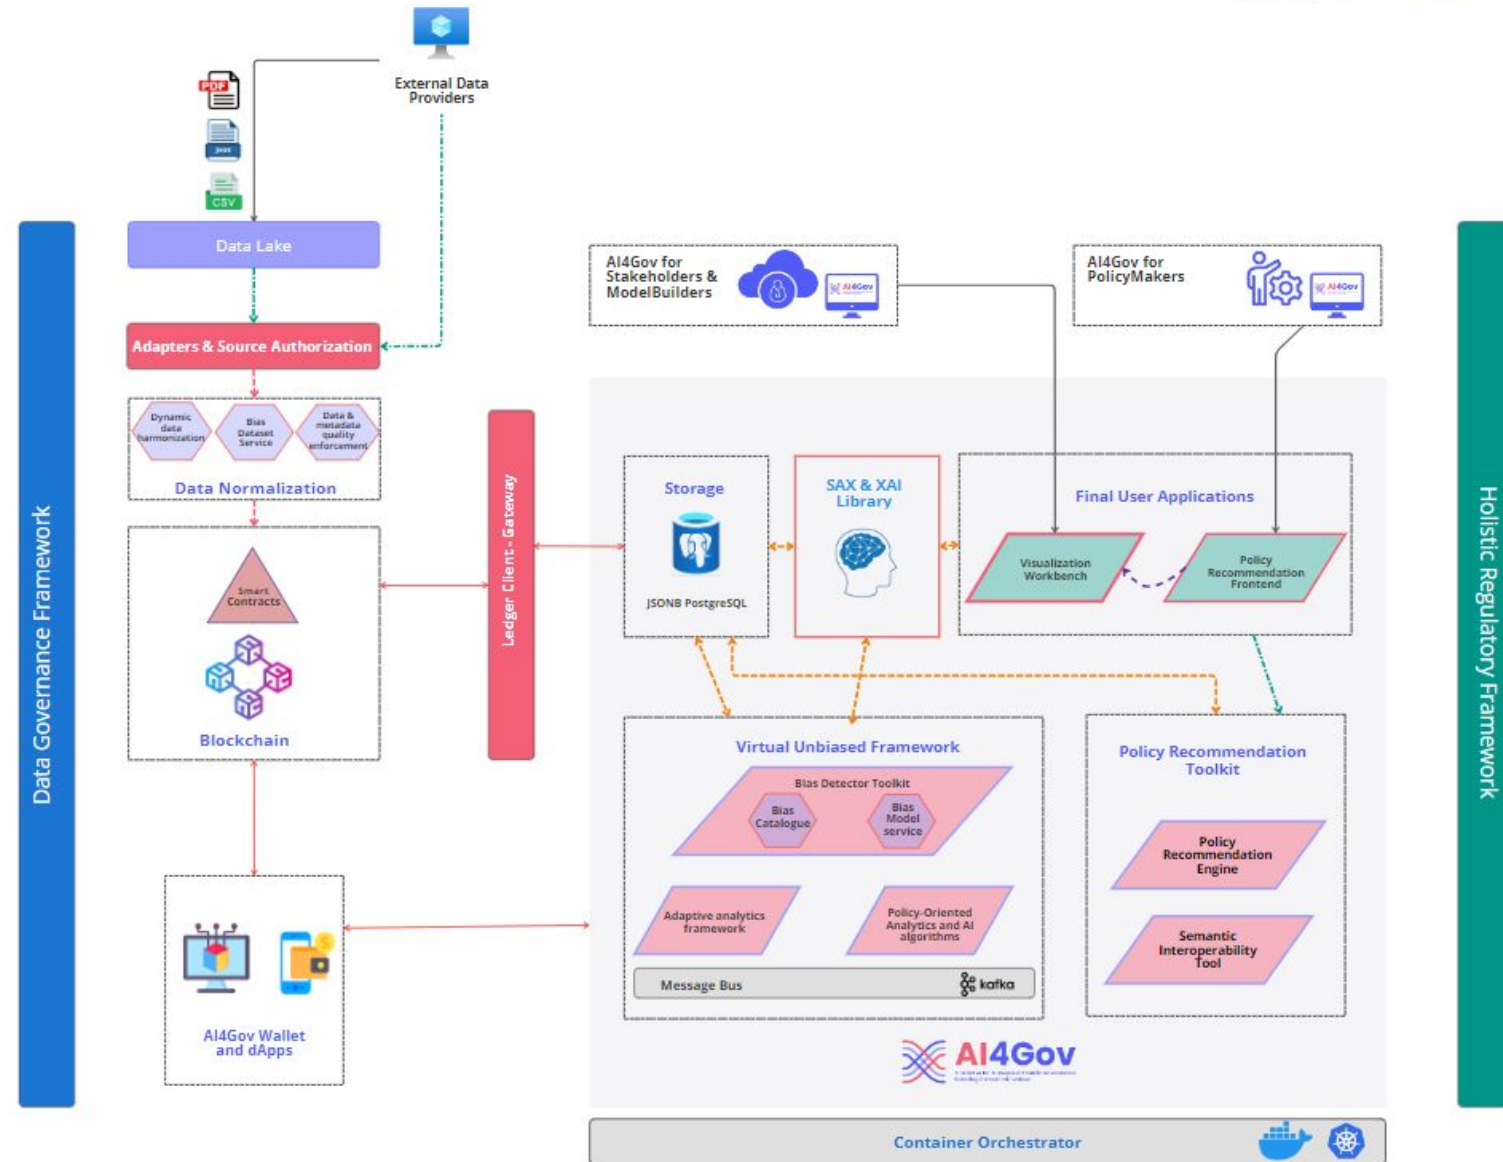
External Data Providers

PDF

JSON

CSV

Data Lake

Adapters & Source Authorization

Dynamic data harmonization

Bias Dataset Service

Data & metadata quality enforcement

Data Normalization

Smart Contracts

Blockchain

AI4Gov Wallet and dApps

Data Governance Framework

Ledger Client - Gateway

AI4Gov for Stakeholders & ModelBuilders

AI4Gov

AI4Gov for PolicyMakers

AI4Gov

Storage

JSONB PostgreSQL

SAX & XAI Library

Final User Applications

Visualization Workbench

Policy Recommendation Frontend

Virtual Unbiased Framework

Bias Detector Toolkit

Bias Catalogue

Bias Model service

Adaptive analytics framework

Policy-Oriented Analytics and AI algorithms

Message Bus

kafka

Policy Recommendation Toolkit

Policy Recommendation Engine

Semantic Interoperability Tool

AI4Gov

Container Orchestrator

Holistic Regulatory Framework